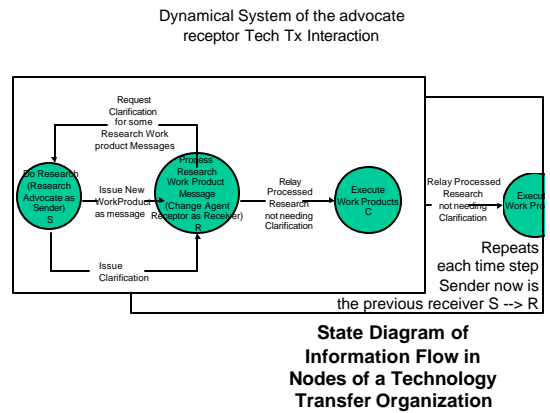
Dynamical System of the advocate receptor Tech Tx Interaction

Request Clarification for some Research Work product Messages

Do Research (Research Advocate as Sender) S

Issue New WorkProduct as message

Process Research Work Product Message (Change Agent Receptor as Receiver) R

Issue Clarification

Relay Processed Research not needing Clarification

Execute Work Products C

Relay Processed Research not needing Clarification

Execu Work Pro

Repeats each time step Sender now is the previous receiver S --> R

State Diagram of Information Flow in Nodes of a Technology Transfer Organization